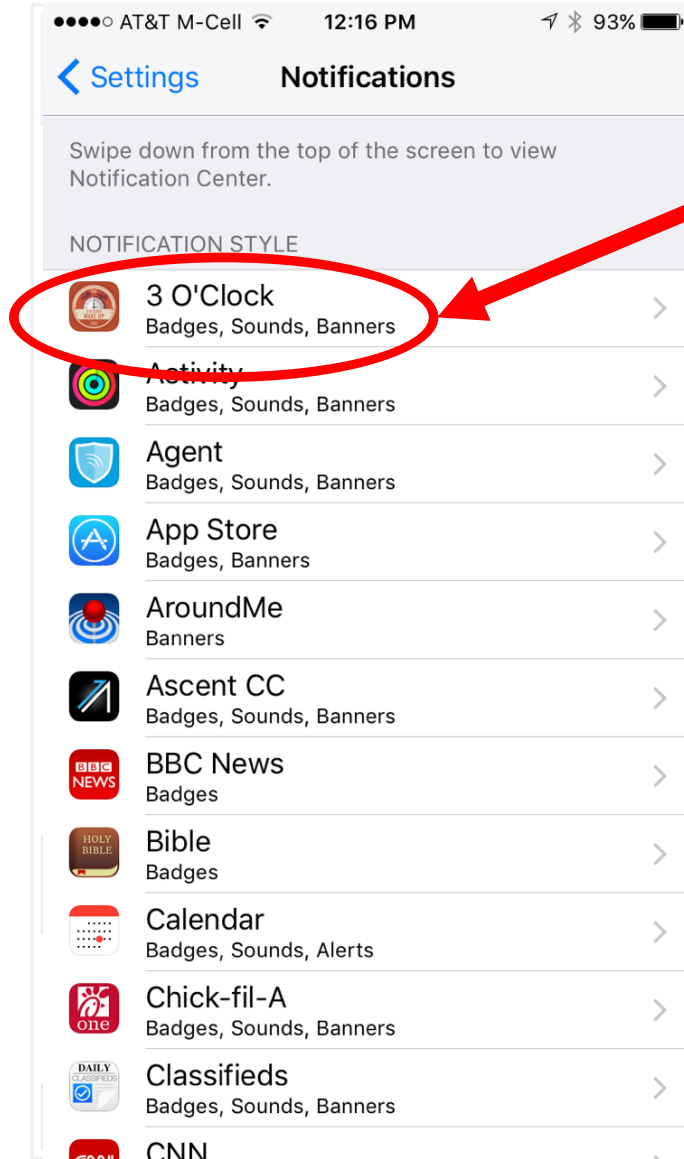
●●●●○ AT&T M-Cell 12:16 PM 93%

Settings Notifications

Swipe down from the top of the screen to view Notification Center.

NOTIFICATION STYLE

WAKE UP
3 O'Clock
Badges, Sounds, Banners

Activity
Badges, Sounds, Banners

Agent
Badges, Sounds, Banners

App Store
Badges, Banners

AroundMe
Banners

Ascent CC
Badges, Sounds, Banners

BBC NEWS
BBC News
Badges

HOLY BIBLE
Bible
Badges

Calendar
Badges, Sounds, Alerts

one
Chick-fil-A
Badges, Sounds, Banners

DAILY CLASSIFIEDS
Classifieds
Badges, Sounds, Banners

CNN